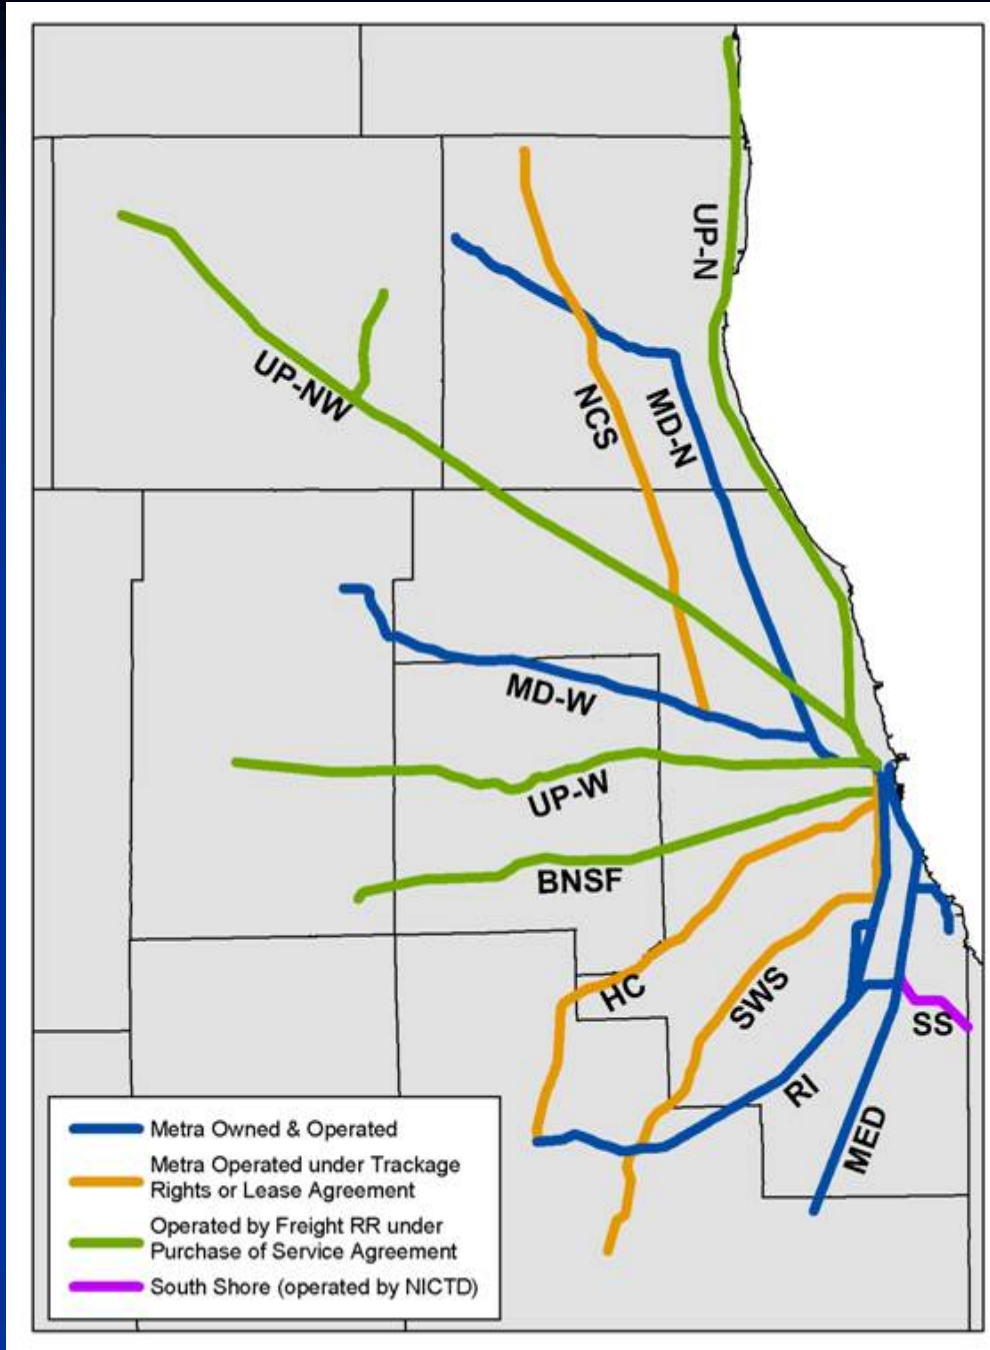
UP-N
UP-NW
NCS
MD-N
MD-W
UP-W
BNSF
HC
SWS
SS
RI
MED

Metra Owned & Operated
Metra Operated under Trackage Rights or Lease Agreement
Operated by Freight RR under Purchase of Service Agreement
South Shore (operated by NICTD)